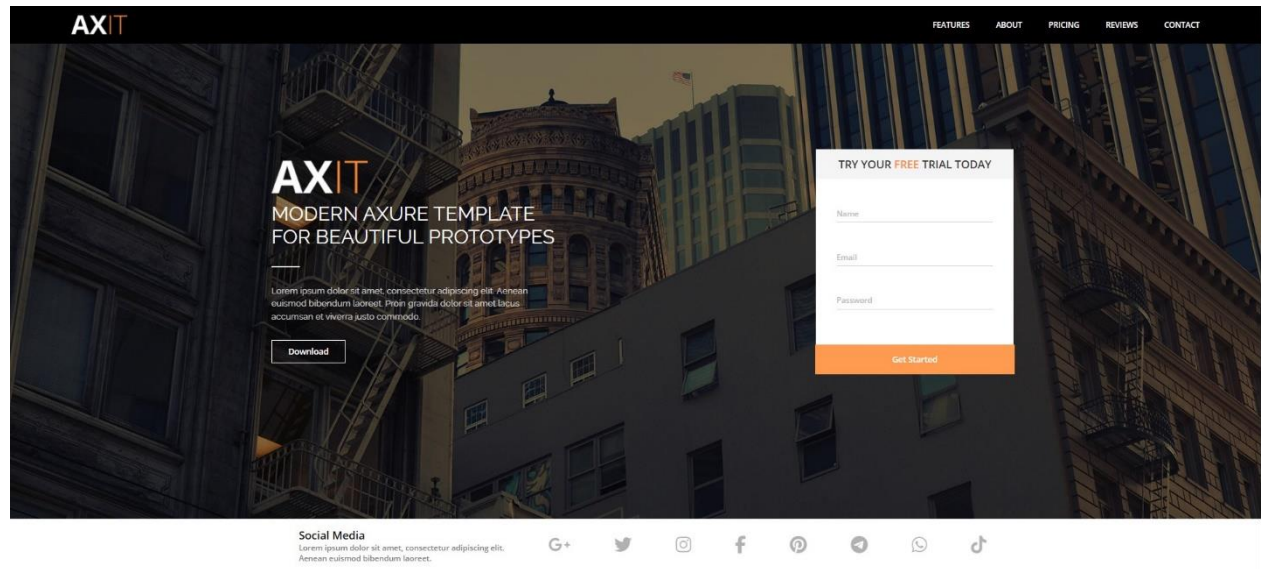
AXIT

FEATURES ABOUT PRICING REVIEWS CONTACT

AXIT

MODERN AXURE TEMPLATE FOR BEAUTIFUL PROTOTYPES

Lorem ipsum dolor sit amet, consectetur adipiscing elit. Aenean euismod bibendum laoreet. Proin gravida dolor sit amet lacus accumsan et viverra justo commodo.

Download

TRY YOUR FREE TRIAL TODAY

Name

Email

Password

Get Started

Social Media

Lorem ipsum dolor sit amet, consectetur adipiscing elit. Aenean euismod bibendum laoreet.

G+